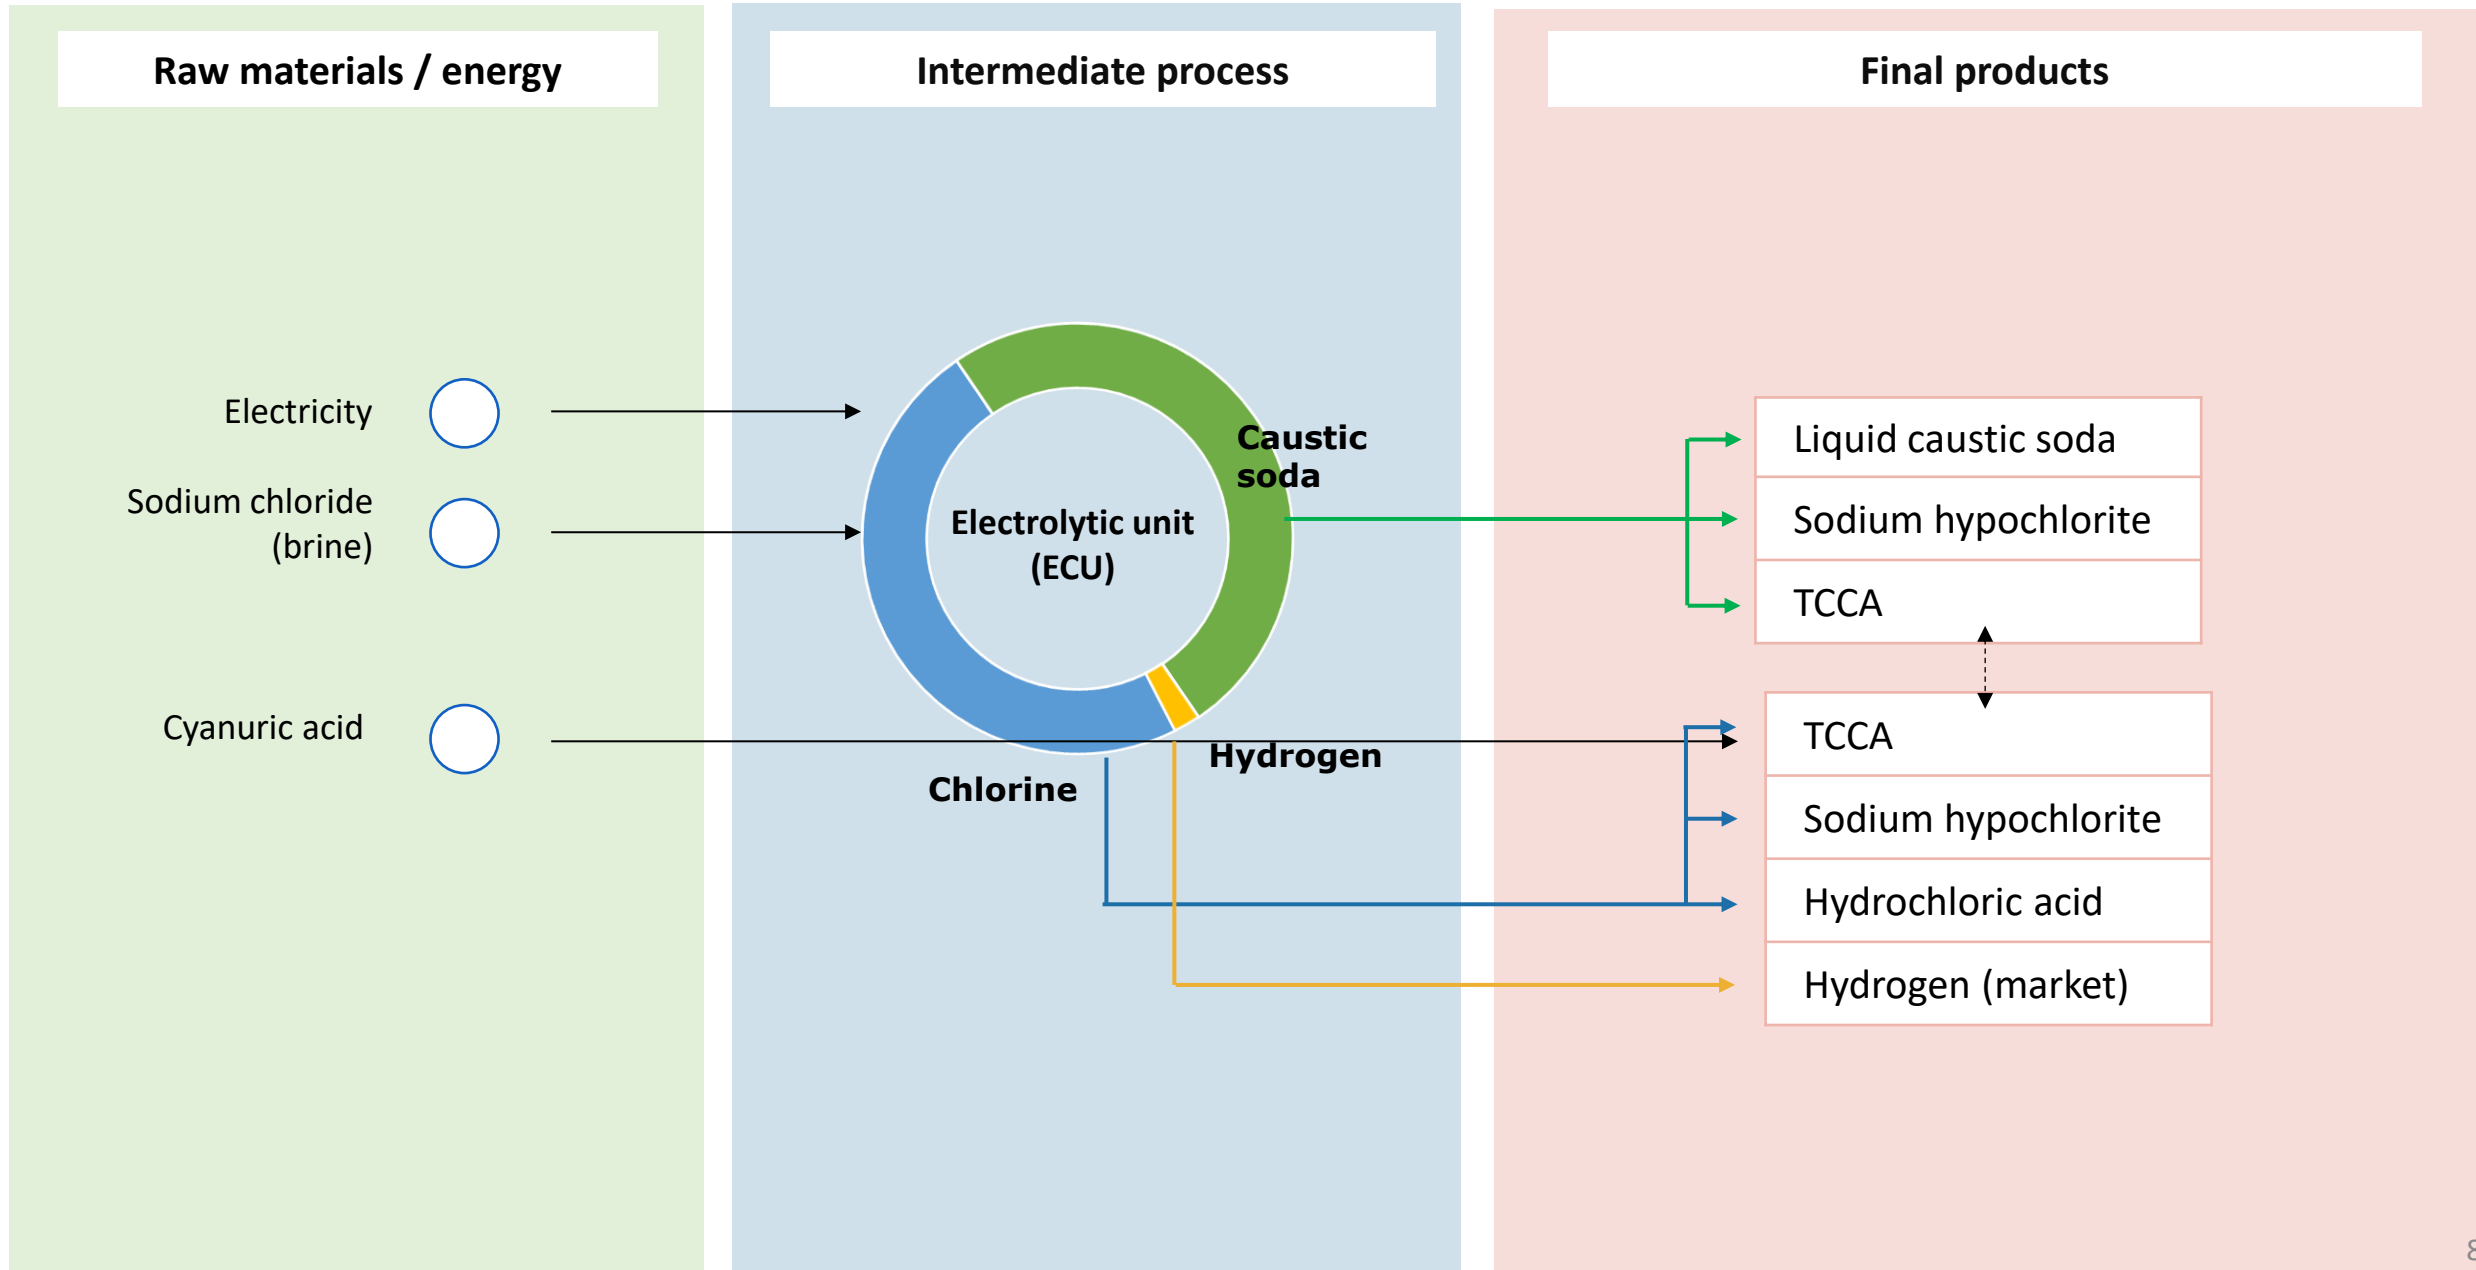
Raw materials / energy

Intermediate process

Final products

Electricity

Sodium chloride (brine)

Cyanuric acid

Caustic soda

Electrolytic unit (ECU)

Hydrogen

Chlorine

Liquid caustic soda

Sodium hypochlorite

TCCA

TCCA

Sodium hypochlorite

Hydrochloric acid

Hydrogen (market)

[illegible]